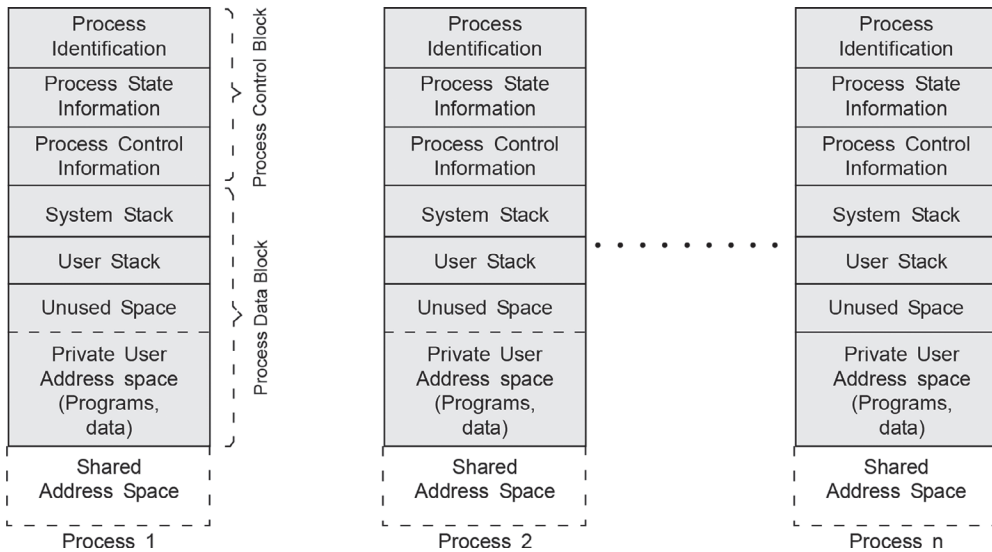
Process Identification

Process State Information

Process Control Information

System Stack

User Stack

Unused Space

Private User Address space (Programs, data)

Shared Address Space

Process 1

Process Control Block

Process Data Block

Process Identification

Process State Information

Process Control Information

System Stack

User Stack

Unused Space

Private User Address space (Programs, data)

Shared Address Space

Process 2

Process Identification

Process State Information

Process Control Information

System Stack

User Stack

Unused Space

Private User Address space (Programs, data)

Shared Address Space

Process n